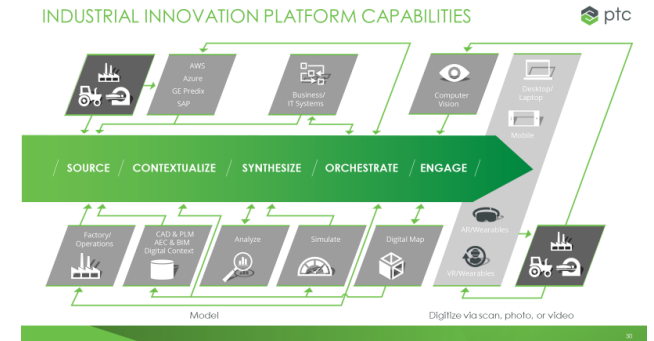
INDUSTRIAL INNOVATION PLATFORM CAPABILITIES

ptc

AWS
Azure
GE Predix
SAP

Business/ IT Systems

Computer Vision

Desktop/ Laptop

Mobile

/ SOURCE / CONTEXTUALIZE / SYNTHESIZE / ORCHESTRATE / ENGAGE /

Factory/ Operations

CAD & PLM
AEC & BIM
Digital Context

Analyze

Simulate

Digital Map

AR/Wearables

VR/Wearables

Model

Digitize via scan, photo, or video

30